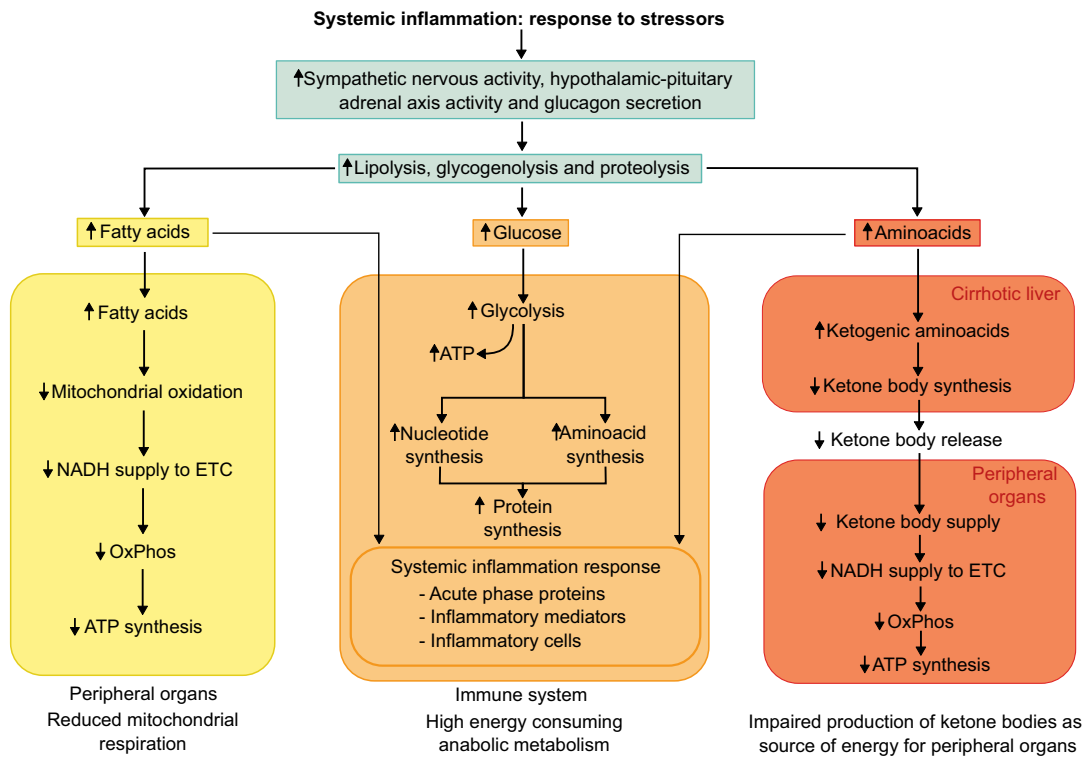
Systemic inflammation: response to stressors

↑Sympathetic nervous activity, hypothalamic-pituitary adrenal axis activity and glucagon secretion

↑Lipolysis, glycogenolysis and proteolysis

↑Fatty acids

↑Glucose

↑Aminoacids

↑Fatty acids

↓Mitochondrial oxidation

↓NADH supply to ETC

↓OxPhos

↓ATP synthesis

Peripheral organs
Reduced mitochondrial respiration

↑Glycolysis

↑ATP

↑Nucleotide synthesis

↑Aminoacid synthesis

↑ Protein synthesis

Systemic inflammation response
- Acute phase proteins
- Inflammatory mediators
- Inflammatory cells

Immune system
High energy consuming anabolic metabolism

Cirrhotic liver

↑Ketogenic aminoacids

↓Ketone body synthesis

↓ Ketone body release

Peripheral organs

↓ Ketone body supply

↓NADH supply to ETC

↓OxPhos

↓ATP synthesis

Impaired production of ketone bodies as source of energy for peripheral organs